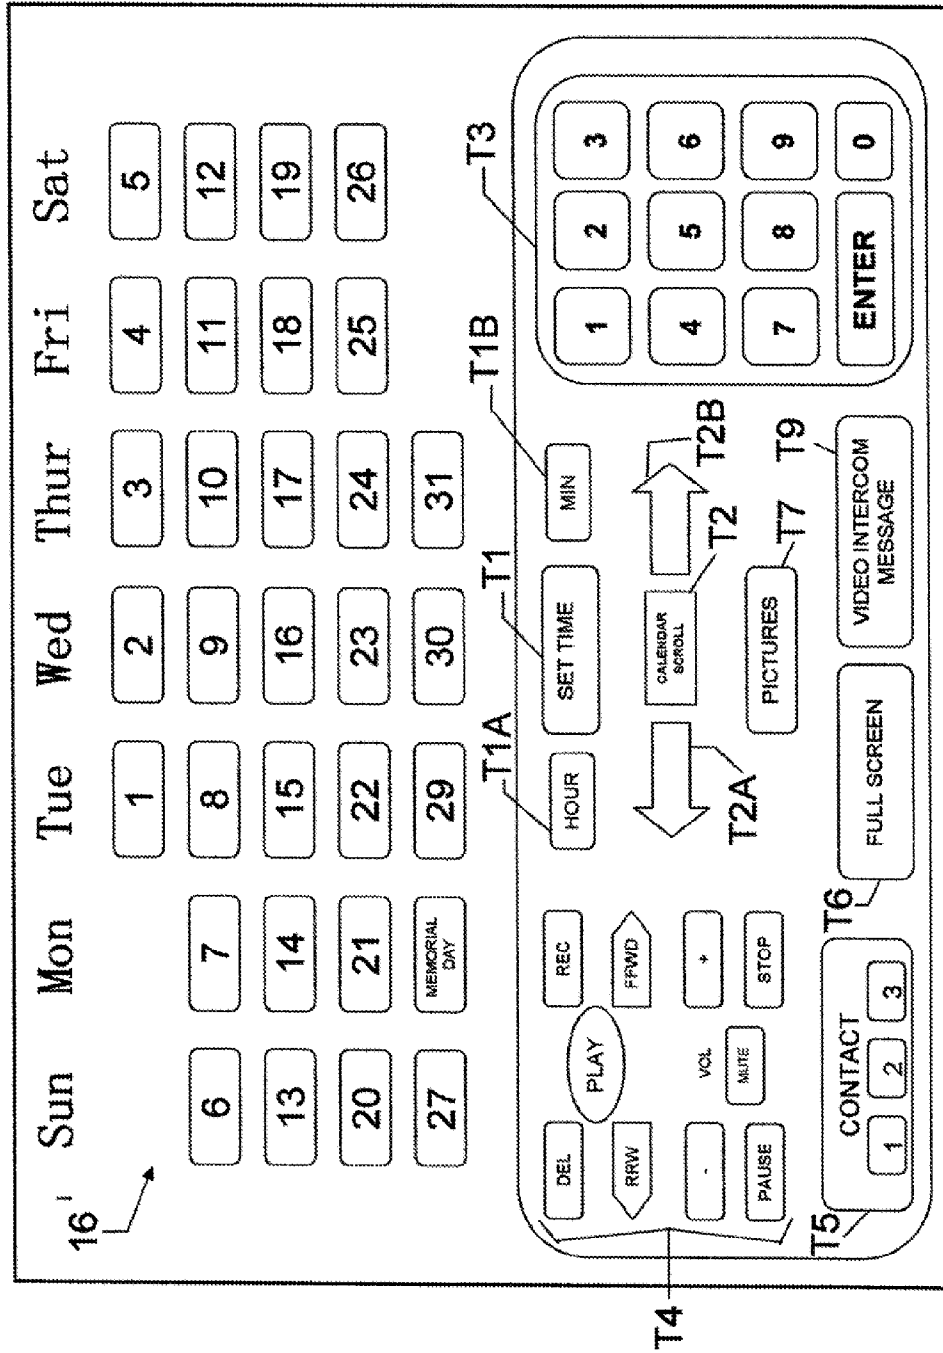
16'

| Sun | Mon | Tue | Wed | Thur | Fri | Sat |
|---|---|---|---|---|---|---|
| | | 1 | 2 | 3 | 4 | 5 |
| 6 | 7 | 8 | 9 | 10 | 11 | 12 |
| 13 | 14 | 15 | 16 | 17 | 18 | 19 |
| 20 | 21 | 22 | 23 | 24 | 25 | 26 |
| 27 | MEMORIAL DAY | 29 | 30 | 31 | | |

DEL
REC
PLAY
RRW
FFWD
VOL
MUTE
-
+
PAUSE
STOP
CONTACT
1
2
3
T5
T4
T6
FULL SCREEN
T1A
HOUR
T2A
T1
SET TIME
CALENDAR SCROLL
T2
PICTURES
T7
T1B
MIN
T2B
T9
VIDEO INTERCOM MESSAGE
T3
1
2
3
4
5
6
7
8
9
ENTER
0